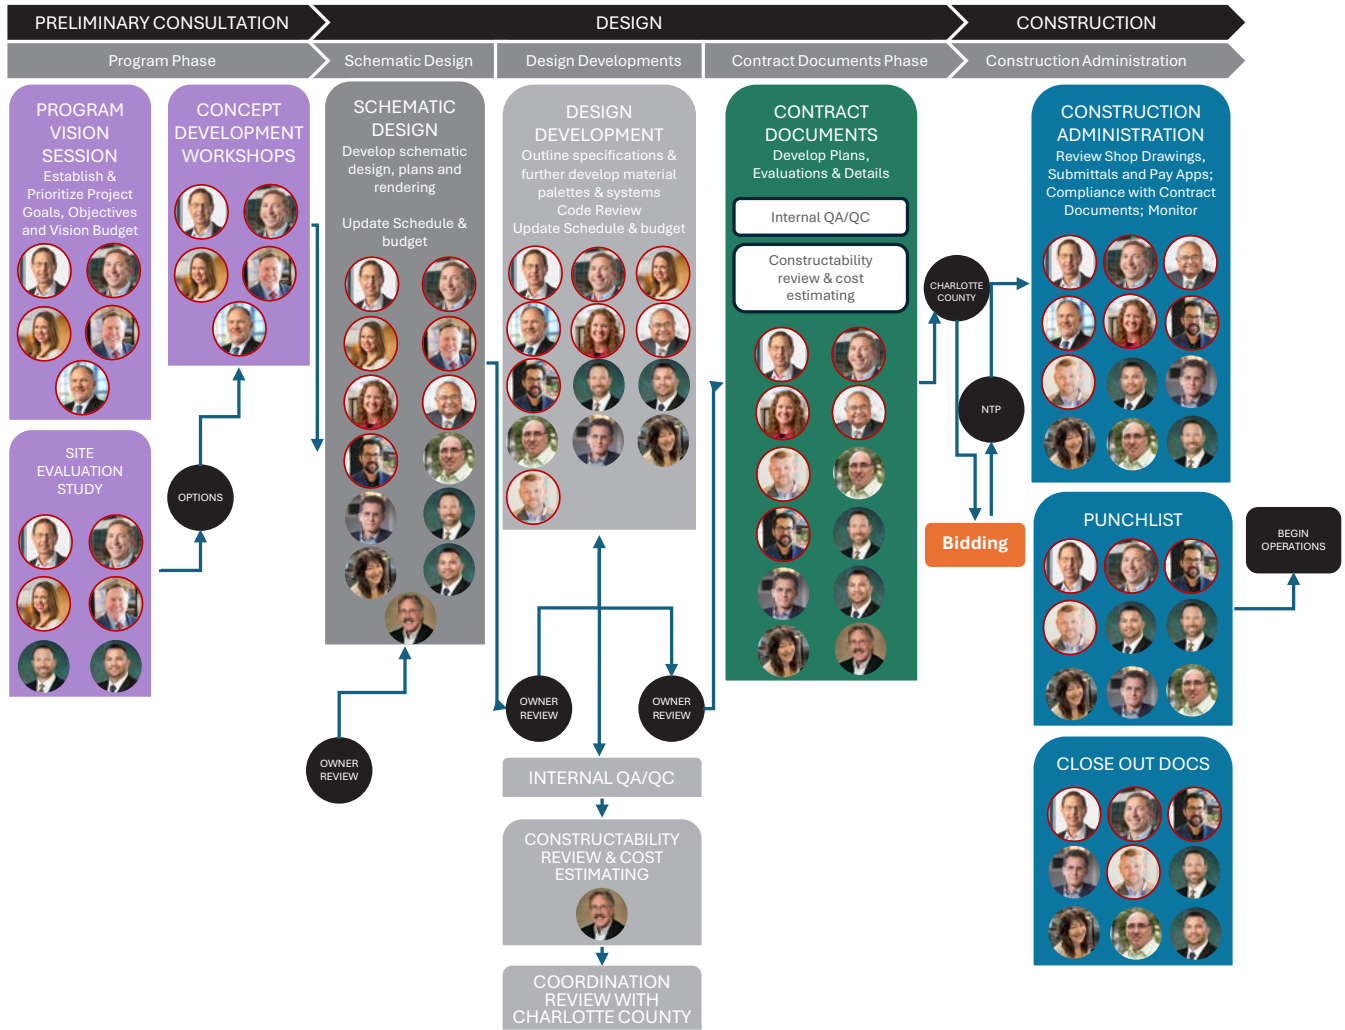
PRELIMINARY CONSULTATION | DESIGN | CONSTRUCTION

Program Phase | Schematic Design | Design Developments | Contract Documents Phase | Construction Administration

PROGRAM VISION SESSION
Establish & Prioritize Project Goals, Objectives and Vision Budget

SITE EVALUATION STUDY

CONCEPT DEVELOPMENT WORKSHOPS

OPTIONS

SCHEMATIC DESIGN
Develop schematic design, plans and rendering

Update Schedule & budget

OWNER REVIEW

DESIGN DEVELOPMENT
Outline specifications & further develop material palettes & systems
Code Review
Update Schedule & budget

OWNER REVIEW

OWNER REVIEW

INTERNAL QA/QC

CONSTRUCTABILITY REVIEW & COST ESTIMATING

COORDINATION REVIEW WITH CHARLOTTE COUNTY

CONTRACT DOCUMENTS
Develop Plans, Evaluations & Details

Internal QA/QC

Constructability review & cost estimating

CHARLOTTE COUNTY

NTP

Bidding

CONSTRUCTION ADMINISTRATION
Review Shop Drawings, Submittals and Pay Apps; Compliance with Contract Documents; Monitor

PUNCHLIST

BEGIN OPERATIONS

CLOSE OUT DOCS